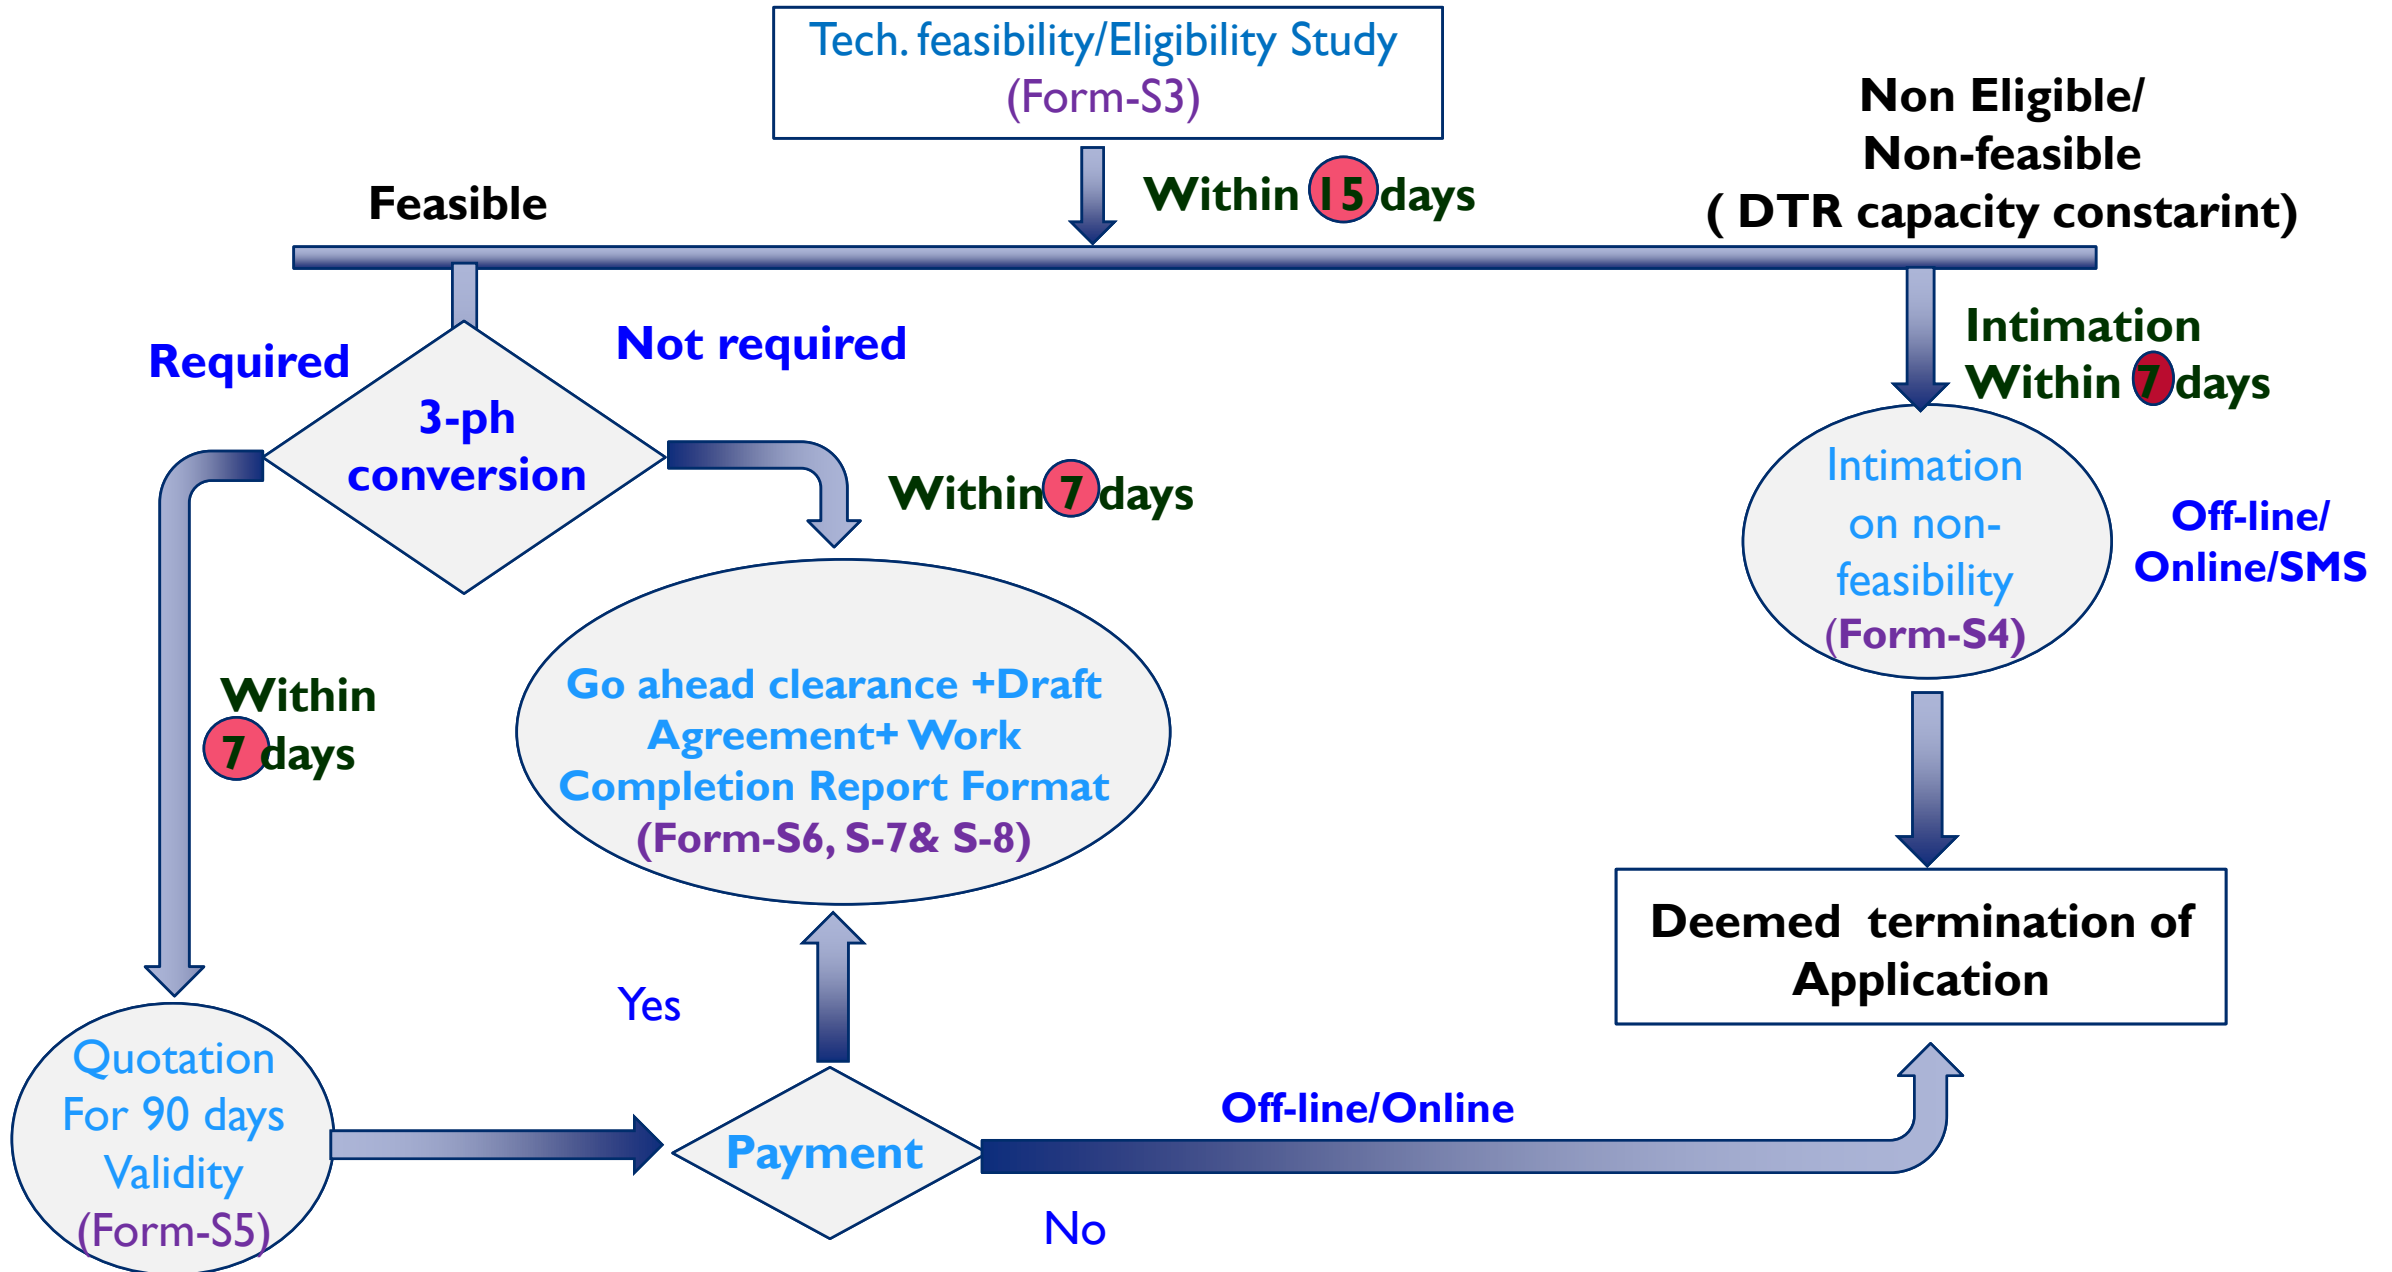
Tech. feasibility/Eligibility Study
(Form-S3)

Within 15 days

Feasible

Non Eligible/
Non-feasible
( DTR capacity constarint)

Required

3-ph conversion

Not required

Within 7 days

Intimation
Within 7 days

Intimation on non-feasibility
(Form-S4)

Off-line/
Online/SMS

Within 7 days

Go ahead clearance +Draft Agreement+ Work Completion Report Format
(Form-S6, S-7& S-8)

Deemed termination of Application

Yes

Quotation For 90 days Validity
(Form-S5)

Payment

Off-line/Online

No